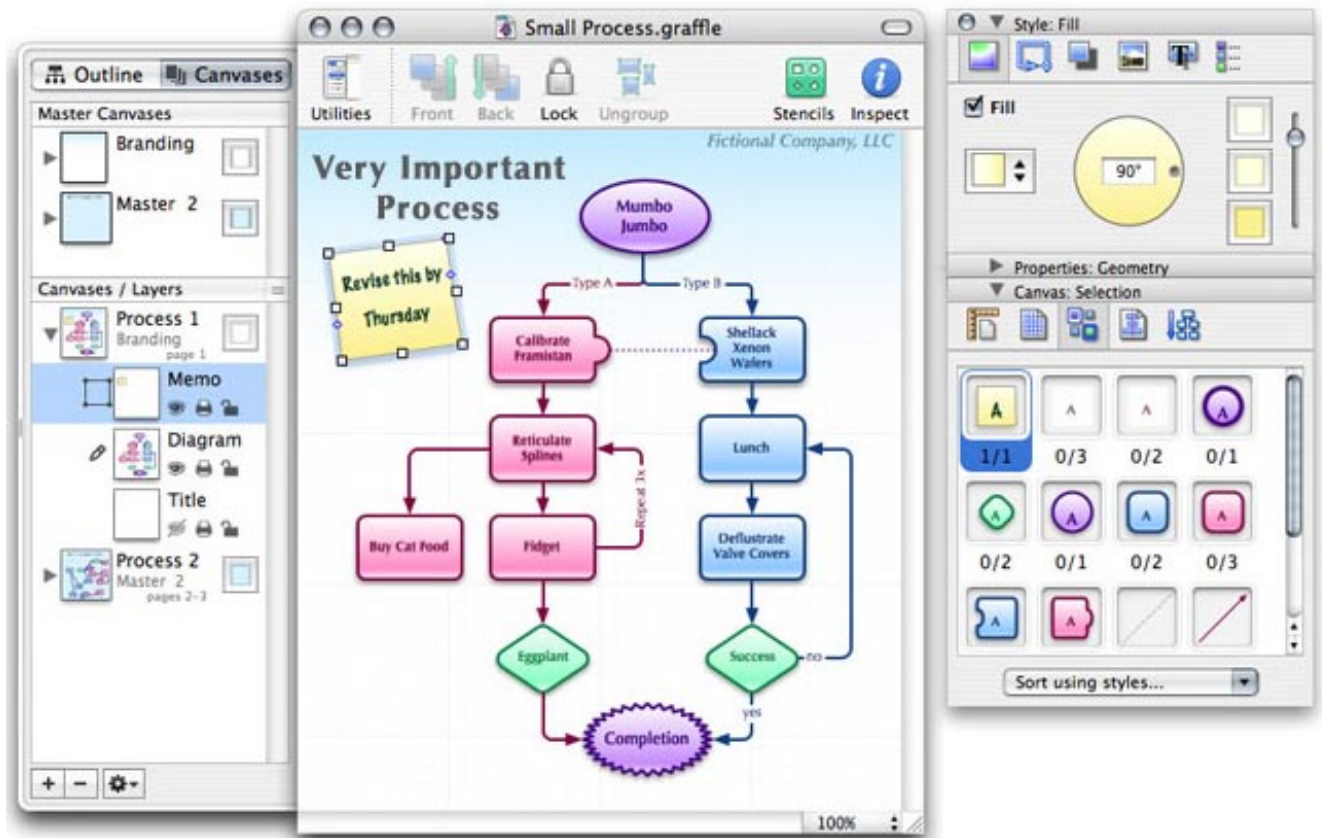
Outline Canvases

Master Canvases

Branding

Master 2

Canvases / Layers

Process 1
Branding
page 1

Memo

Diagram

Title

Process 2
Master 2
pages 2-3

+ −

Small Process.graffle

Utilities Front Back Lock Ungroup Stencils Inspect

Fictional Company, LLC

Very Important Process

Revise this by Thursday

Mumbo Jumbo

Type A

Type B

Calibrate Framistan

Shellack Xenon Wafers

Reticulate Splines

Lunch

Repeat 3x

Buy Cat Food

Fidget

Deflustrate Valve Covers

Eggplant

Success

no

yes

Completion

100%

Style: Fill

Fill

90°

Properties: Geometry

Canvas: Selection

| A | A | A | A |
|---|---|---|---|
| 1/1 | 0/3 | 0/2 | 0/1 |
| A | A | A | A |
| 0/2 | 0/1 | 0/2 | 0/3 |
| A | A | | |

Sort using styles...